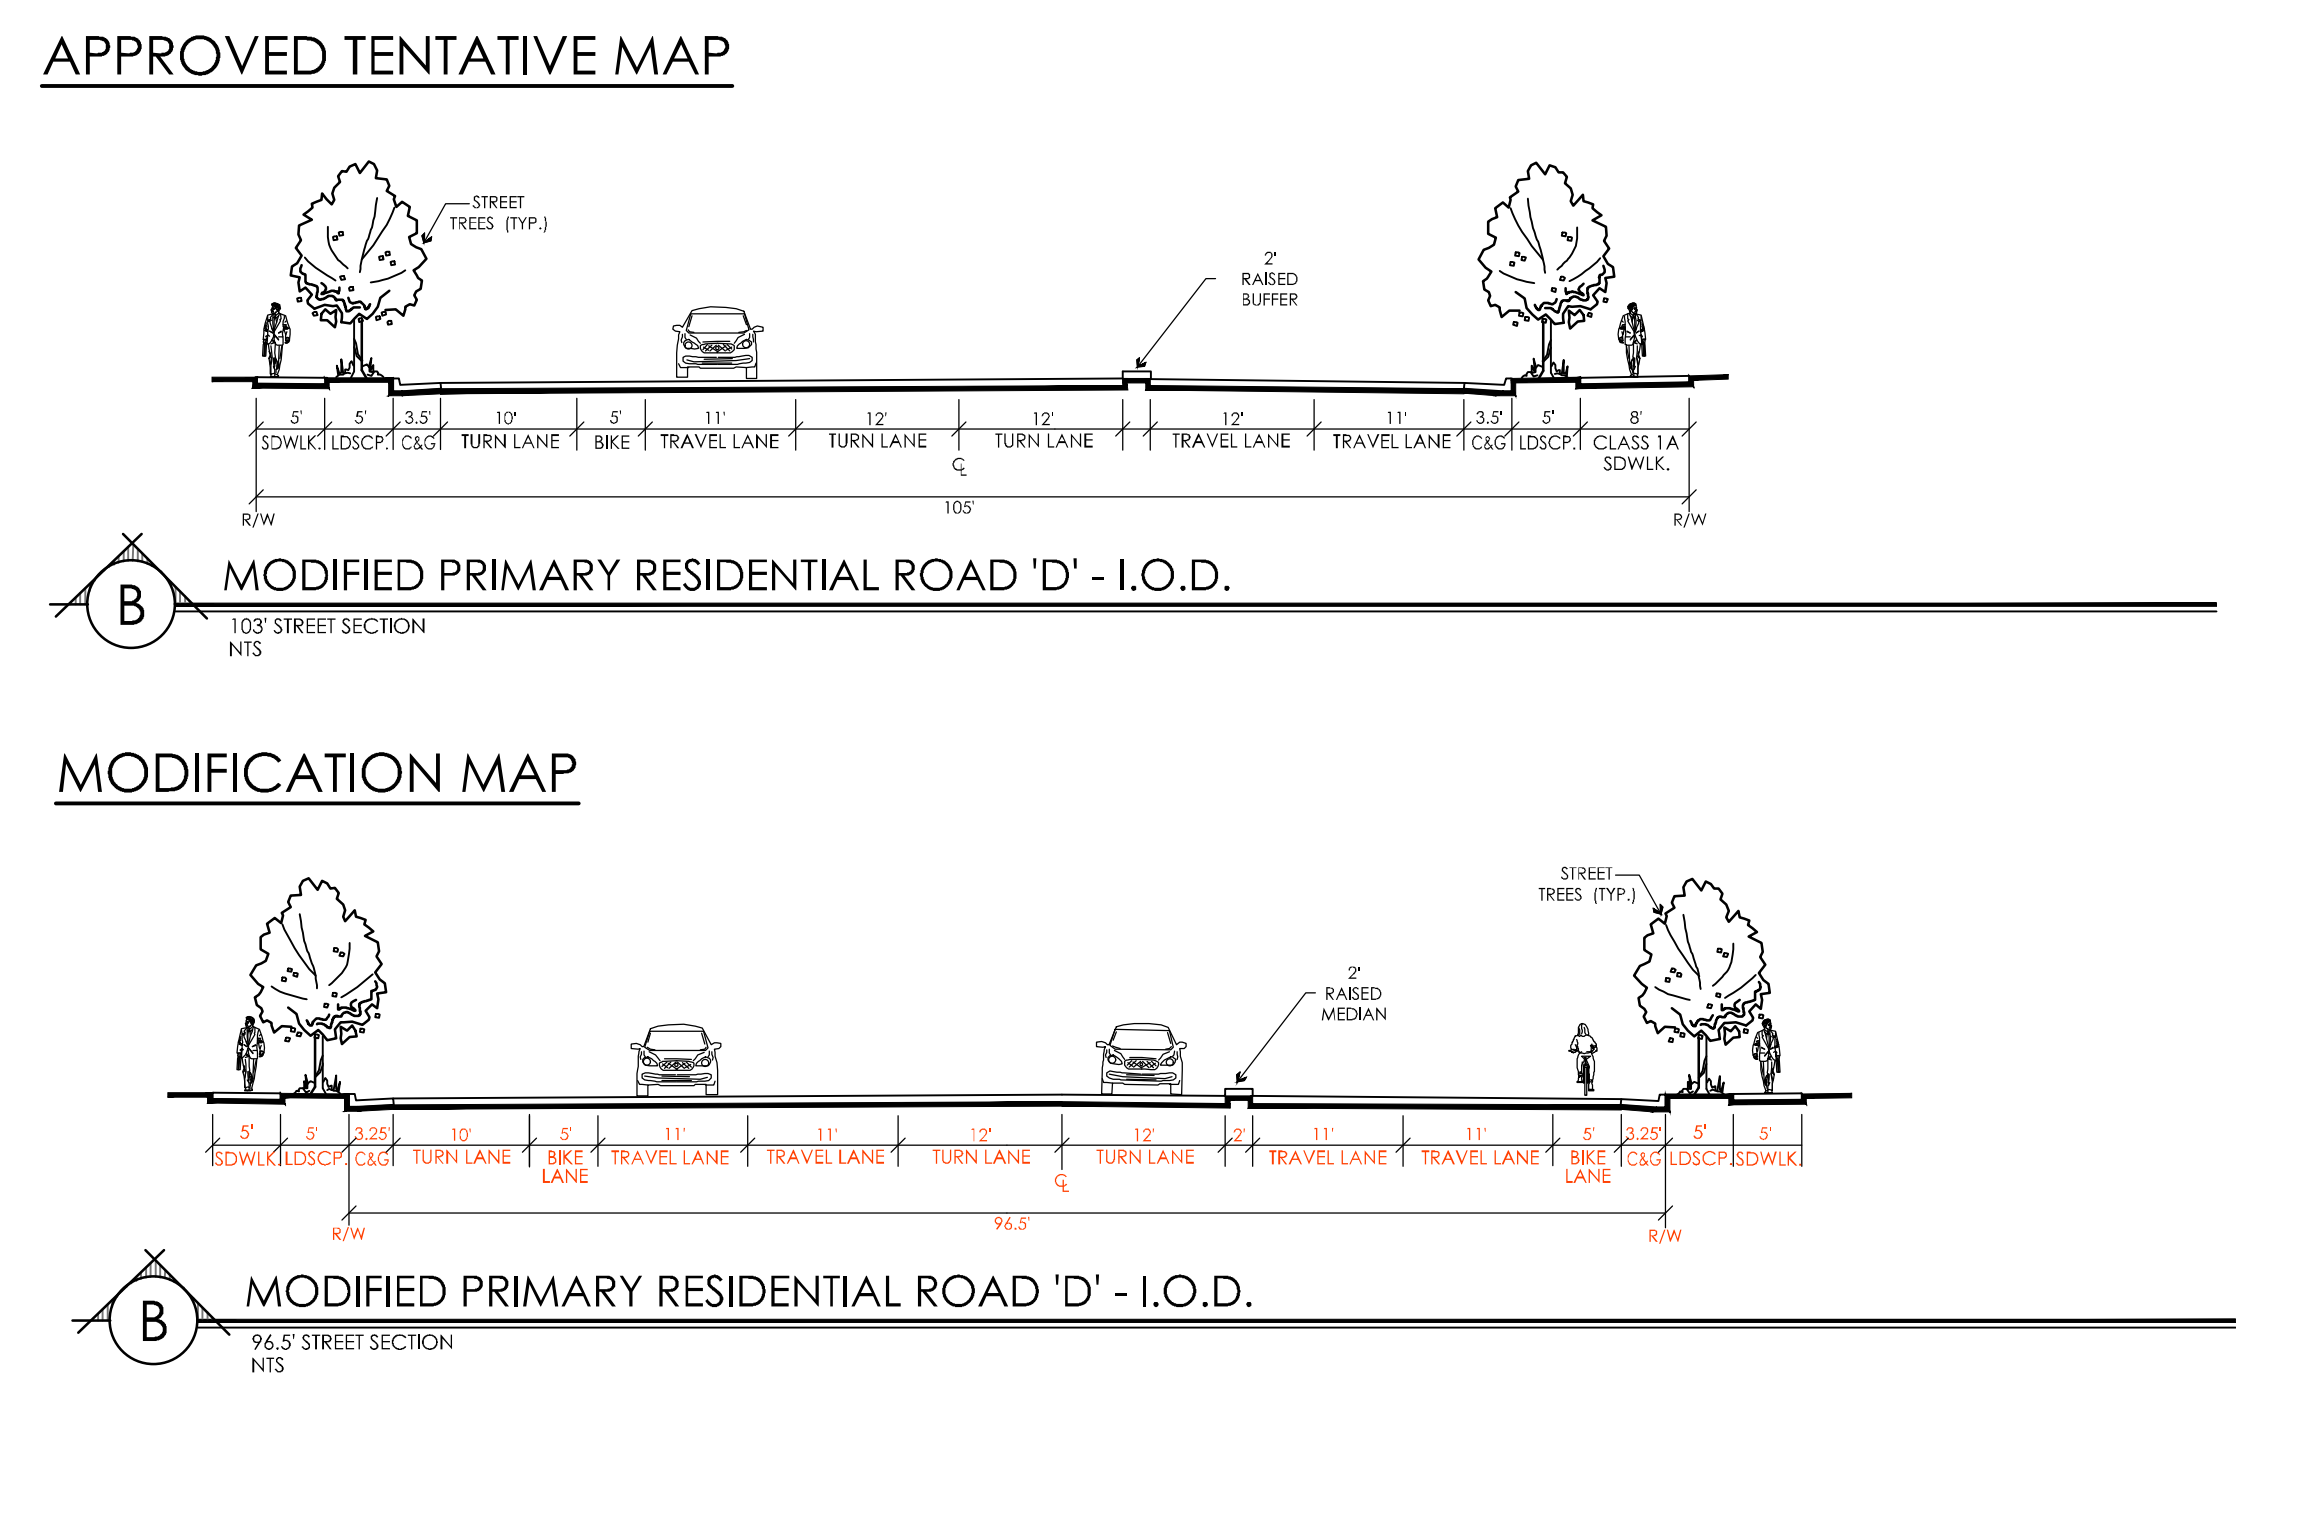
APPROVED TENTATIVE MAP

STREET TREES (TYP.)

2' RAISED BUFFER

| 5' | 5' | 3.5' | 10' | 5' | 11' | 12' | 12' | 12' | 11' | 3.5' | 5' | 8' |
|---|---|---|---|---|---|---|---|---|---|---|---|---|
| SDWLK. | LDSCP. | C&G | TURN LANE | BIKE | TRAVEL LANE | TURN LANE | TURN LANE | TRAVEL LANE | TRAVEL LANE | C&G | LDSCP. | CLASS 1A SDWLK. |

℄

R/W 105' R/W

B

MODIFIED PRIMARY RESIDENTIAL ROAD 'D' - I.O.D.

103' STREET SECTION
NTS

MODIFICATION MAP

STREET TREES (TYP.)

2' RAISED MEDIAN

| 5' | 5' | 3.25' | 10' | 5' | 11' | 11' | 12' | 12' | 2' | 11' | 11' | 5' | 3.25' | 5' | 5' |
|---|---|---|---|---|---|---|---|---|---|---|---|---|---|---|---|
| SDWLK. | LDSCP. | C&G | TURN LANE | BIKE LANE | TRAVEL LANE | TRAVEL LANE | TURN LANE | TURN LANE | | TRAVEL LANE | TRAVEL LANE | BIKE LANE | C&G | LDSCP. | SDWLK. |

℄

R/W 96.5' R/W

B

MODIFIED PRIMARY RESIDENTIAL ROAD 'D' - I.O.D.

96.5' STREET SECTION
NTS